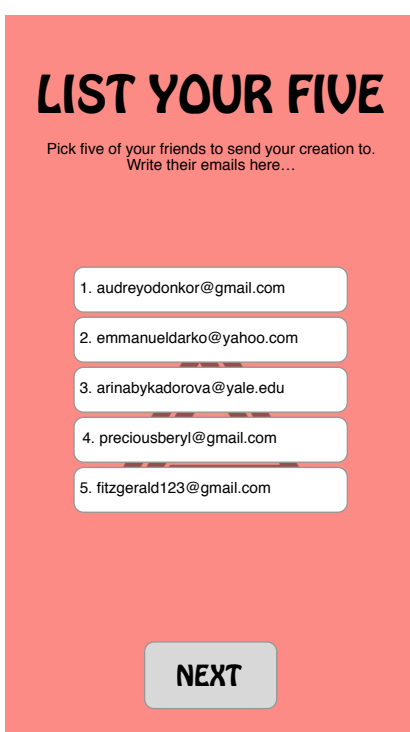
LIST YOUR FIVE

Pick five of your friends to send your creation to. Write their emails here…

1. audreyodonkor@gmail.com

2. emmanueldarko@yahoo.com

3. arinabykadorova@yale.edu

4. preciousberyl@gmail.com

5. fitzgerald123@gmail.com

NEXT